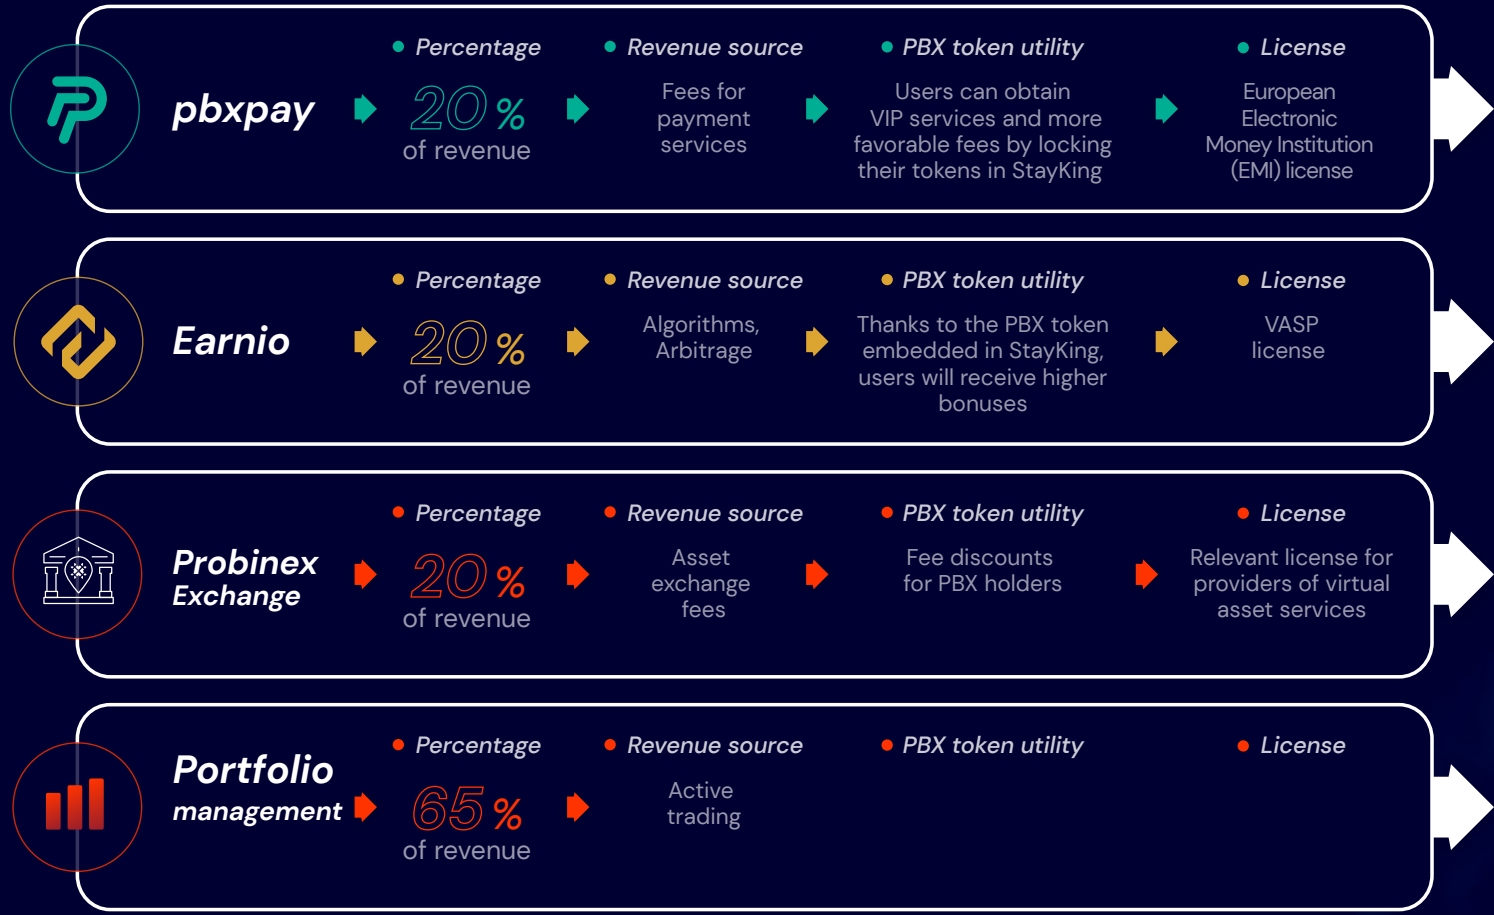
pbxpay

Percentage

20%
of revenue

Revenue source

Fees for payment services

PBX token utility

Users can obtain VIP services and more favorable fees by locking their tokens in StayKing

License

European Electronic Money Institution (EMI) license

Earnio

Percentage

20%
of revenue

Revenue source

Algorithms, Arbitrage

PBX token utility

Thanks to the PBX token embedded in StayKing, users will receive higher bonuses

License

VASP license

Probinex Exchange

Percentage

20%
of revenue

Revenue source

Asset exchange fees

PBX token utility

Fee discounts for PBX holders

License

Relevant license for providers of virtual asset services

Portfolio management

Percentage

65%
of revenue

Revenue source

Active trading

PBX token utility

License